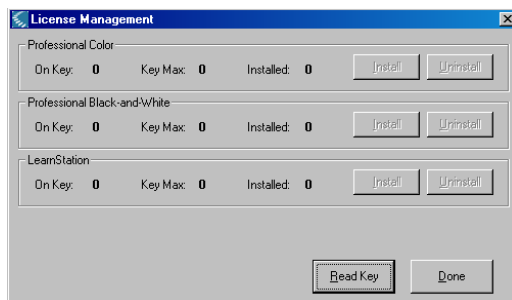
License Management

Professional Color
On Key: 0 Key Max: 0 Installed: 0 Install Uninstall

Professional Black-and-White
On Key: 0 Key Max: 0 Installed: 0 Install Uninstall

LearnStation
On Key: 0 Key Max: 0 Installed: 0 Install Uninstall

Read Key Done